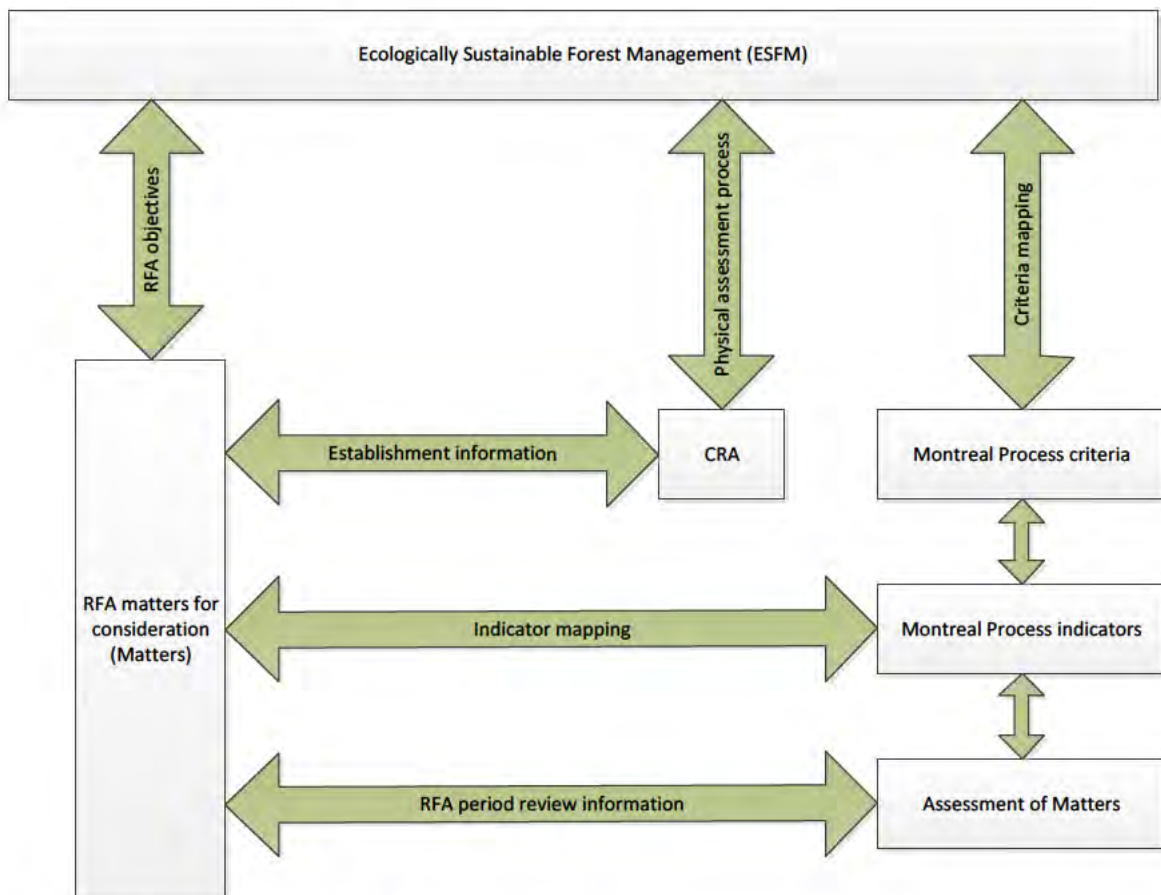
Ecologically Sustainable Forest Management (ESFM)

RFA objectives

Physical assessment process

Criteria mapping

Establishment information

CRA

Montreal Process criteria

RFA matters for consideration (Matters)

Indicator mapping

Montreal Process indicators

RFA period review information

Assessment of Matters